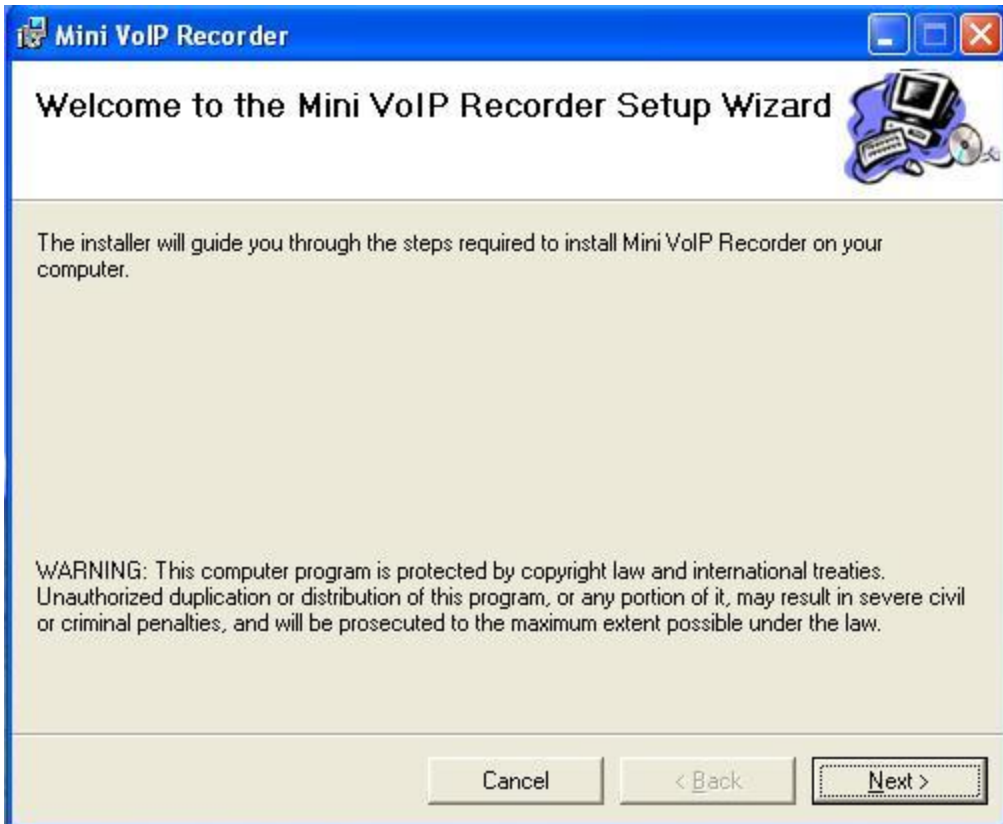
Mini VoIP Recorder

Welcome to the Mini VoIP Recorder Setup Wizard

The installer will guide you through the steps required to install Mini VoIP Recorder on your computer.

WARNING: This computer program is protected by copyright law and international treaties. Unauthorized duplication or distribution of this program, or any portion of it, may result in severe civil or criminal penalties, and will be prosecuted to the maximum extent possible under the law.

Cancel

< Back

Next >